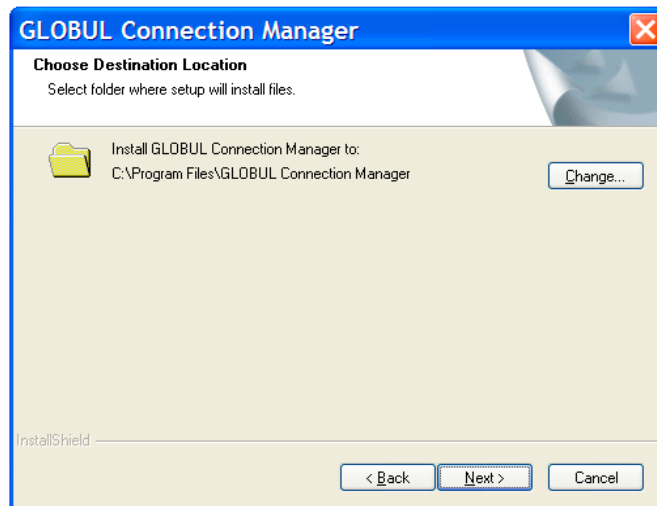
GLOBUL Connection Manager

Choose Destination Location

Select folder where setup will install files.

Install GLOBUL Connection Manager to:

C:\Program Files\GLOBUL Connection Manager

Change...

InstallShield

< Back

Next >

Cancel